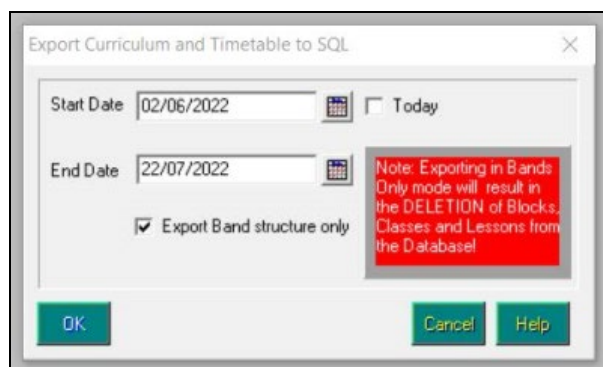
Export Curriculum and Timetable to SQL

×

Start Date 02/06/2022

Today

End Date 22/07/2022

Export Band structure only

Note: Exporting in Bands Only mode will result in the DELETION of Blocks, Classes and Lessons from the Database!

OK

Cancel

Help